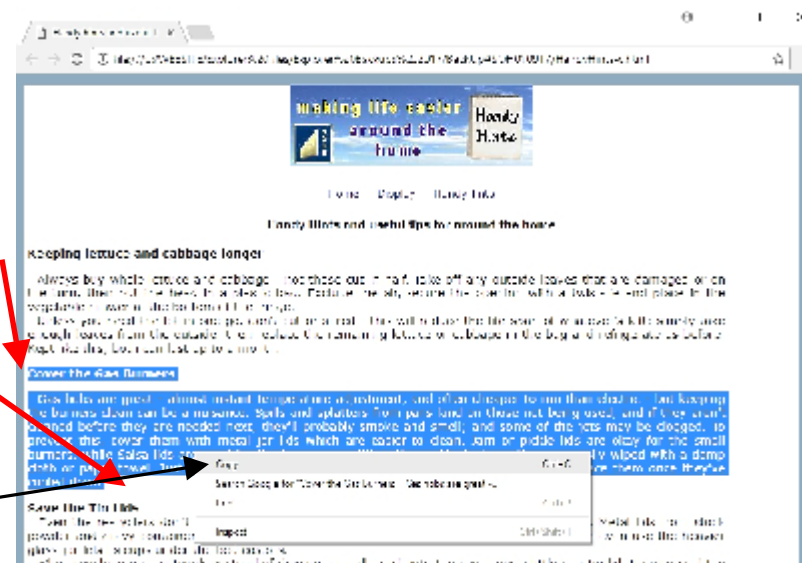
Handy hints and useful tips

making life easier around the home

Handy Hints

Home Display Handy Info

Handy Hints and useful tips for around the home

Keeping lettuce and cabbage longer

Always buy whole lettuce and cabbage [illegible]

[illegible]

Cover the Gas Burners

Gas hobs are great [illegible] burners clean can be a nuisance. Spills and splatters from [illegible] cleaned before they are needed next, they'll probably smoke and smell, and some of the jets may be clogged. To prevent this cover them with metal jar lids which are easier to clean. Jam or pickle lids are okay for the small burners while Salsa lids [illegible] cloth or paper towel. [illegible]

Copy

Search Google for "Cover the Gas Burners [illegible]"

Print

Inspect

Save the Tin Lids

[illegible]